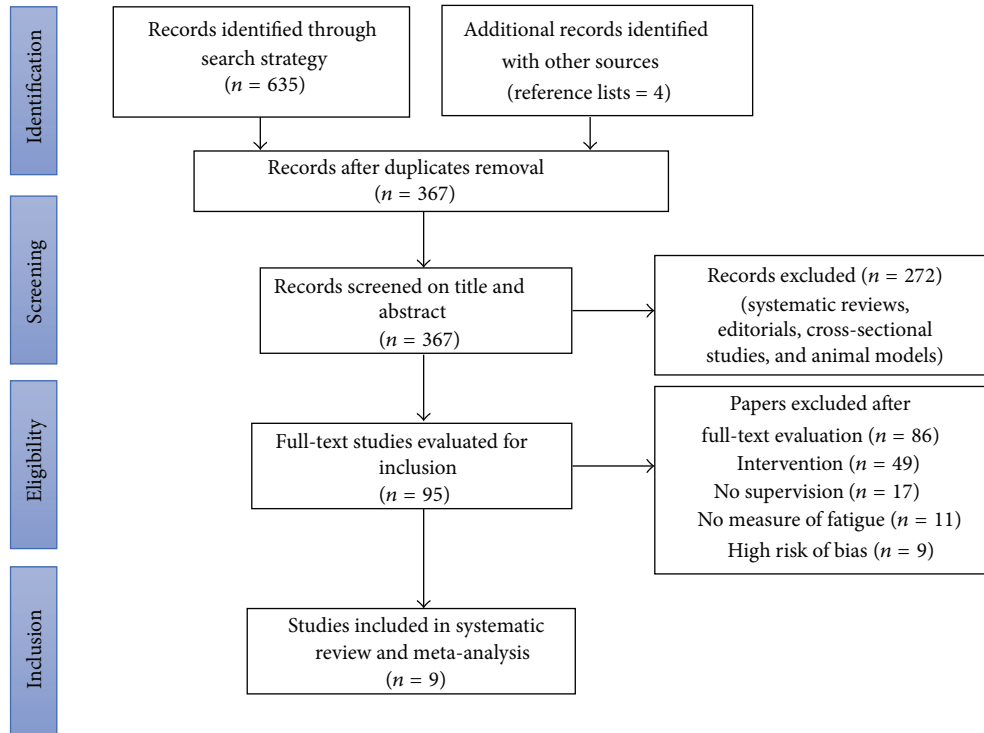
Identification

Records identified through search strategy ($n$ = 635)

Additional records identified with other sources (reference lists = 4)

Records after duplicates removal ($n$ = 367)

Screening

Records screened on title and abstract ($n$ = 367)

Records excluded ($n$ = 272) (systematic reviews, editorials, cross-sectional studies, and animal models)

Eligibility

Full-text studies evaluated for inclusion ($n$ = 95)

Papers excluded after full-text evaluation ($n$ = 86)
Intervention ($n$ = 49)
No supervision ($n$ = 17)
No measure of fatigue ($n$ = 11)
High risk of bias ($n$ = 9)

Inclusion

Studies included in systematic review and meta-analysis ($n$ = 9)